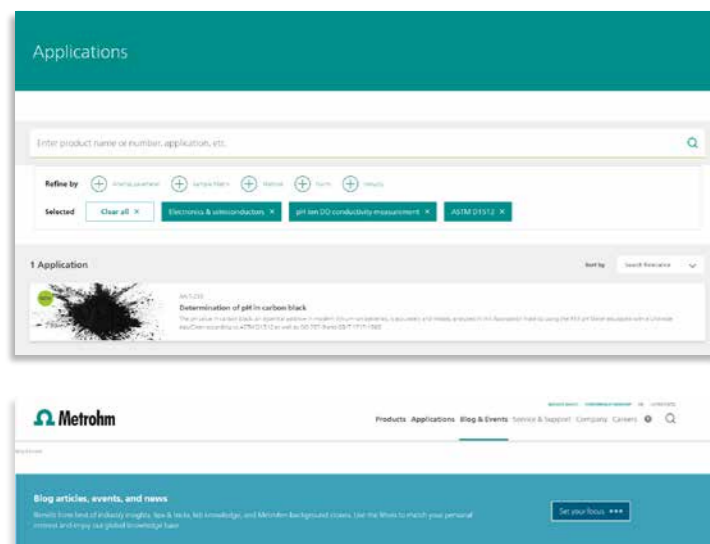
Applications

Enter product name or number, application, etc.

Refine by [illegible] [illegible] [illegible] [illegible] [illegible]

Selected Clear all × Electronics & semiconductors × pH Ion DO conductivity measurement × ASTM D1512 ×

1 Application

Sort by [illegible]

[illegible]

Determination of pH in carbon black

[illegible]

Metrohm

Products Applications Blog & Events Service & Support Company Careers

Blog articles, events, and news

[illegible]

Set your focus •••